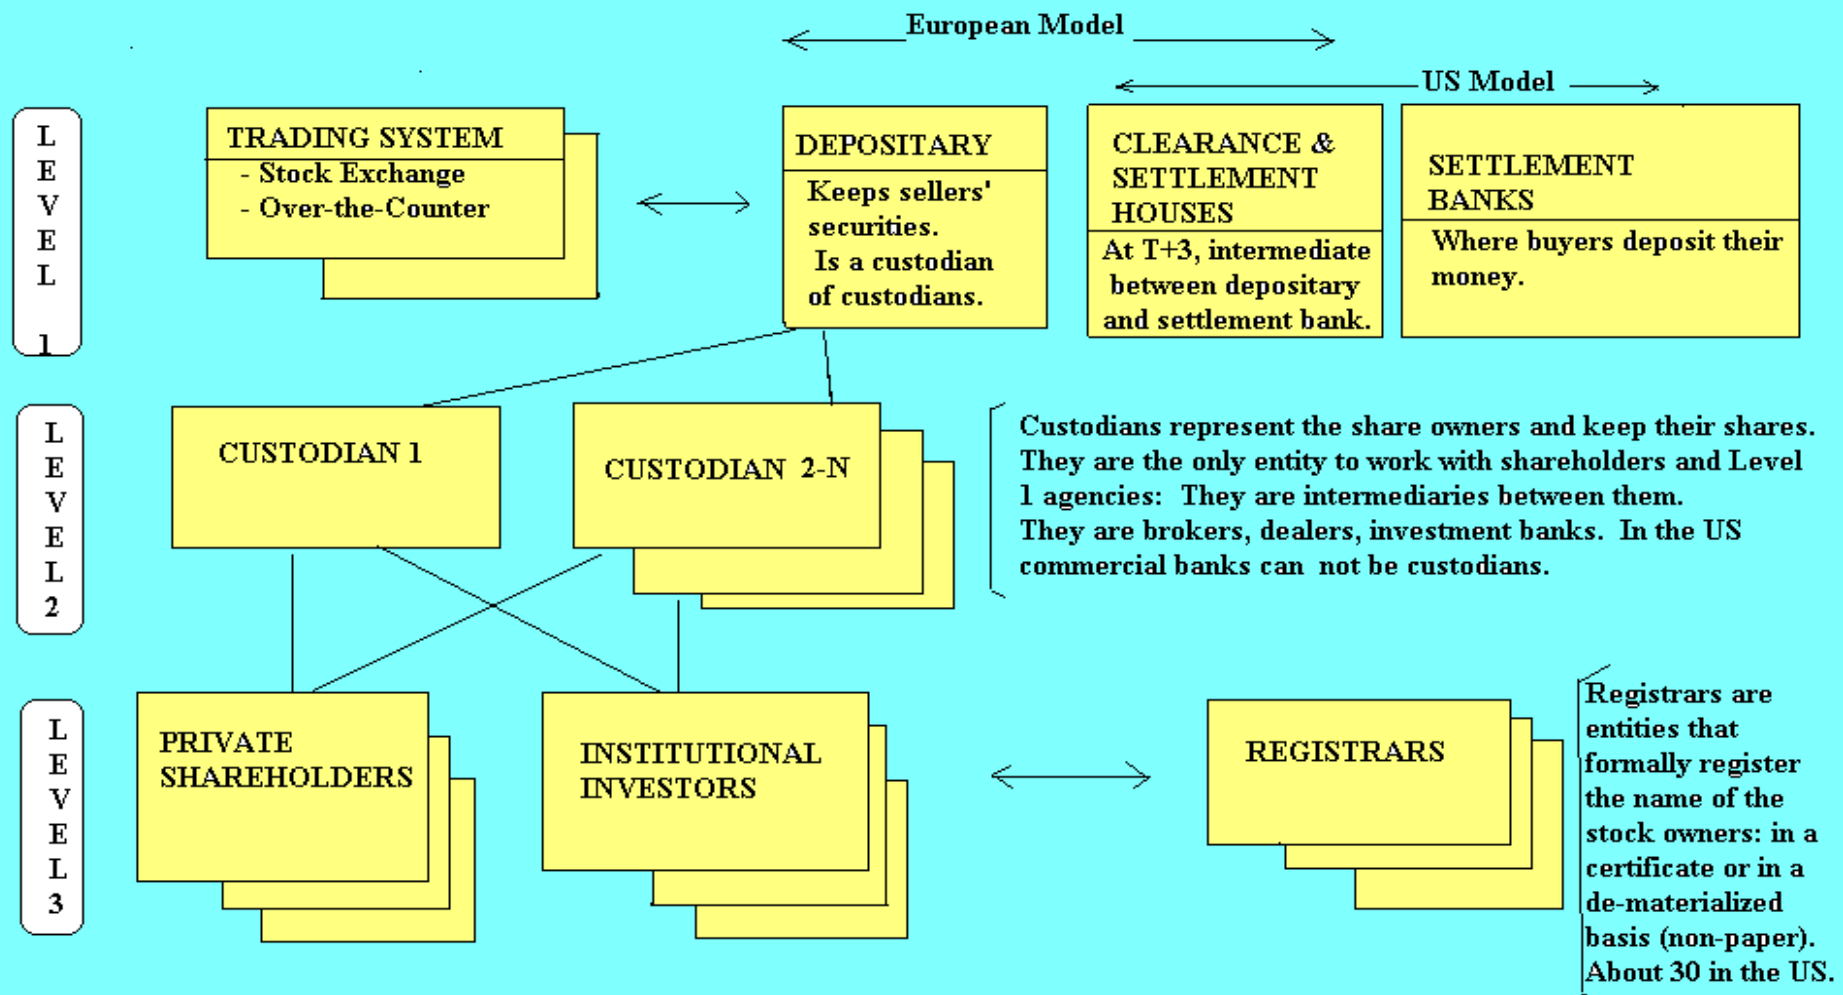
European Model

US Model

LEVEL 1

TRADING SYSTEM
- Stock Exchange
- Over-the-Counter

DEPOSITARY
Keeps sellers' securities.
Is a custodian of custodians.

CLEARANCE & SETTLEMENT HOUSES
At T+3, intermediate between depositary and settlement bank.

SETTLEMENT BANKS
Where buyers deposit their money.

LEVEL 2

CUSTODIAN 1

CUSTODIAN 2-N

Custodians represent the share owners and keep their shares. They are the only entity to work with shareholders and Level 1 agencies: They are intermediaries between them. They are brokers, dealers, investment banks. In the US commercial banks can not be custodians.

LEVEL 3

PRIVATE SHAREHOLDERS

INSTITUTIONAL INVESTORS

REGISTRARS

Registrars are entities that formally register the name of the stock owners: in a certificate or in a de-materialized basis (non-paper). About 30 in the US.